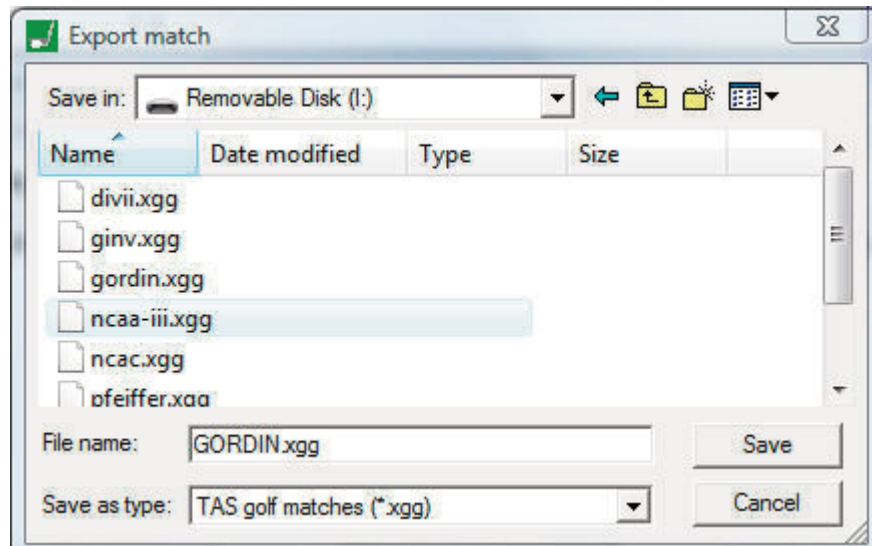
Export match

Save in: Removable Disk (I:)

| Name | Date modified | Type | Size |
|---|---|---|---|
| divii.xgg | | | |
| ginv.xgg | | | |
| gordin.xgg | | | |
| ncaa-iii.xgg | | | |
| ncac.xgg | | | |
| pfeiffer.xgg | | | |

File name: GORDIN.xgg

Save

Save as type: TAS golf matches (*.xgg)

Cancel